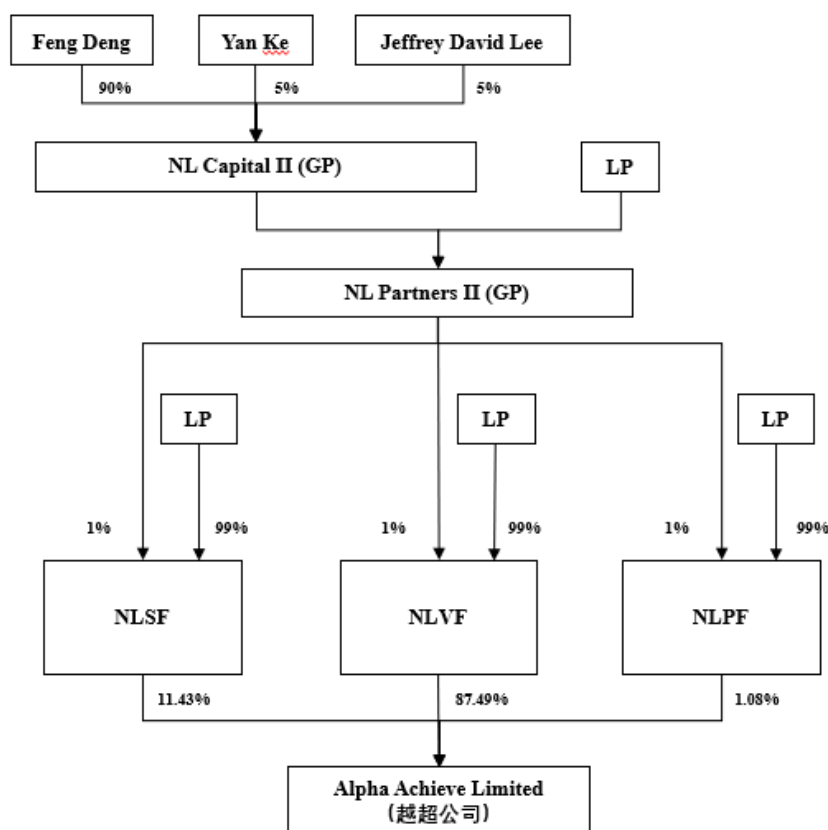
Feng Deng

Yan Ke

Jeffrey David Lee

90%

5%

5%

NL Capital II (GP)

LP

NL Partners II (GP)

LP

LP

LP

1%

99%

1%

99%

1%

99%

NLSF

NLVF

NLPF

11.43%

87.49%

1.08%

Alpha Achieve Limited
(越超公司)